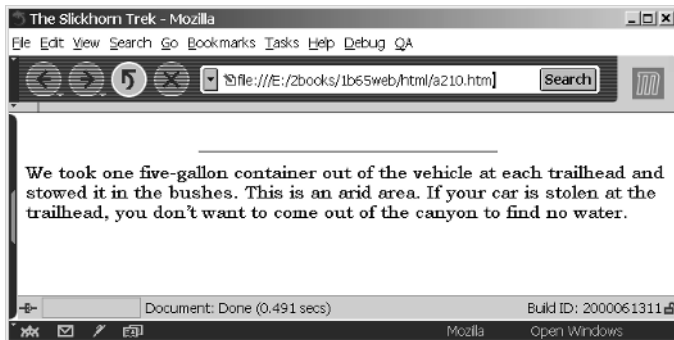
The Slickhorn Trek - Mozilla

File Edit View Search Go Bookmarks Tasks Help Debug QA

file:///E:/2books/1b65web/html/a210.htm

Search

We took one five-gallon container out of the vehicle at each trailhead and stowed it in the bushes. This is an arid area. If your car is stolen at the trailhead, you don't want to come out of the canyon to find no water.

Document: Done (0.491 secs)

Build ID: 2000061311

Mozilla

Open Windows